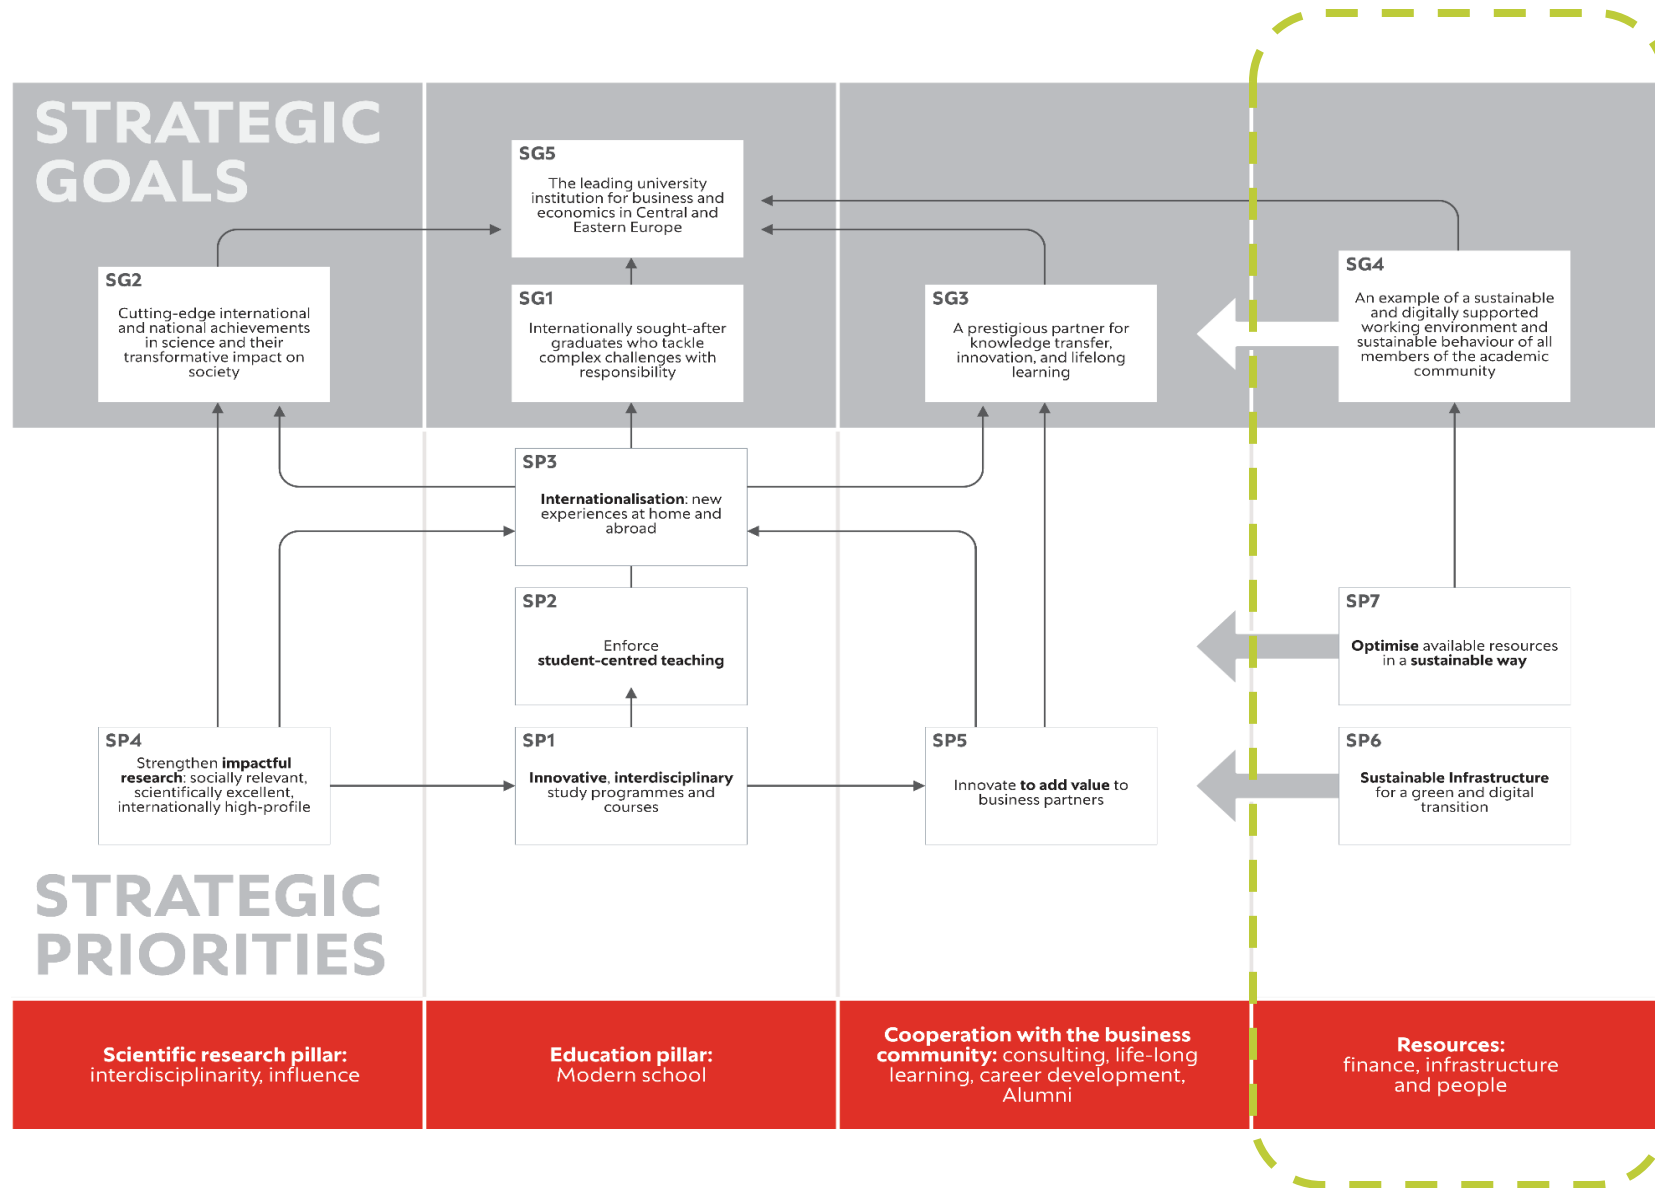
STRATEGIC GOALS

SG5
The leading university institution for business and economics in Central and Eastern Europe

SG2
Cutting-edge international and national achievements in science and their transformative impact on society

SG1
Internationally sought-after graduates who tackle complex challenges with responsibility

SG3
A prestigious partner for knowledge transfer, innovation, and lifelong learning

SG4
An example of a sustainable and digitally supported working environment and sustainable behaviour of all members of the academic community

SP3
**Internationalisation**: new experiences at home and abroad

SP2
Enforce **student-centred teaching**

SP7
**Optimise** available resources in a **sustainable way**

SP4
Strengthen **impactful research**: socially relevant, scientifically excellent, internationally high-profile

SP1
**Innovative, interdisciplinary** study programmes and courses

SP5
Innovate **to add value** to business partners

SP6
**Sustainable Infrastructure** for a green and digital transition

STRATEGIC PRIORITIES

**Scientific research pillar:** interdisciplinarity, influence

**Education pillar:** Modern school

**Cooperation with the business community:** consulting, life-long learning, career development, Alumni

**Resources:** finance, infrastructure and people